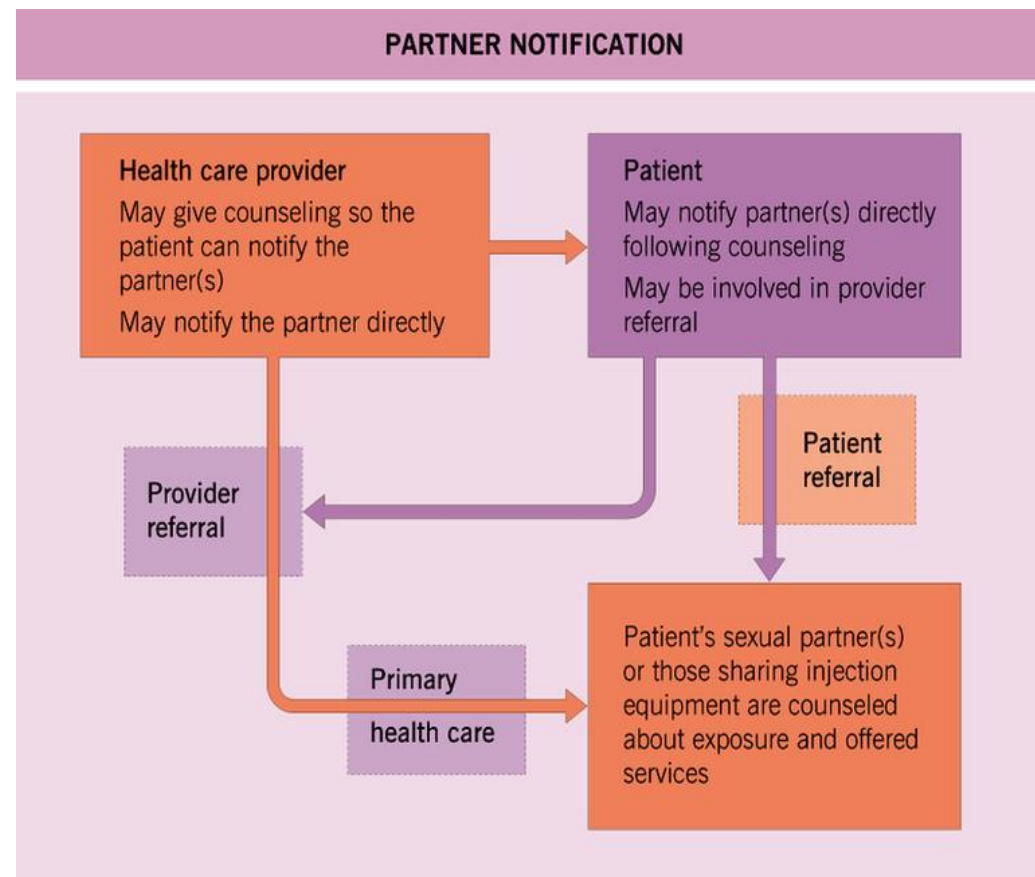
PARTNER NOTIFICATION

Health care provider

May give counseling so the patient can notify the partner(s)

May notify the partner directly

Patient

May notify partner(s) directly following counseling

May be involved in provider referral

Patient referral

Provider referral

Primary health care

Patient's sexual partner(s) or those sharing injection equipment are counseled about exposure and offered services